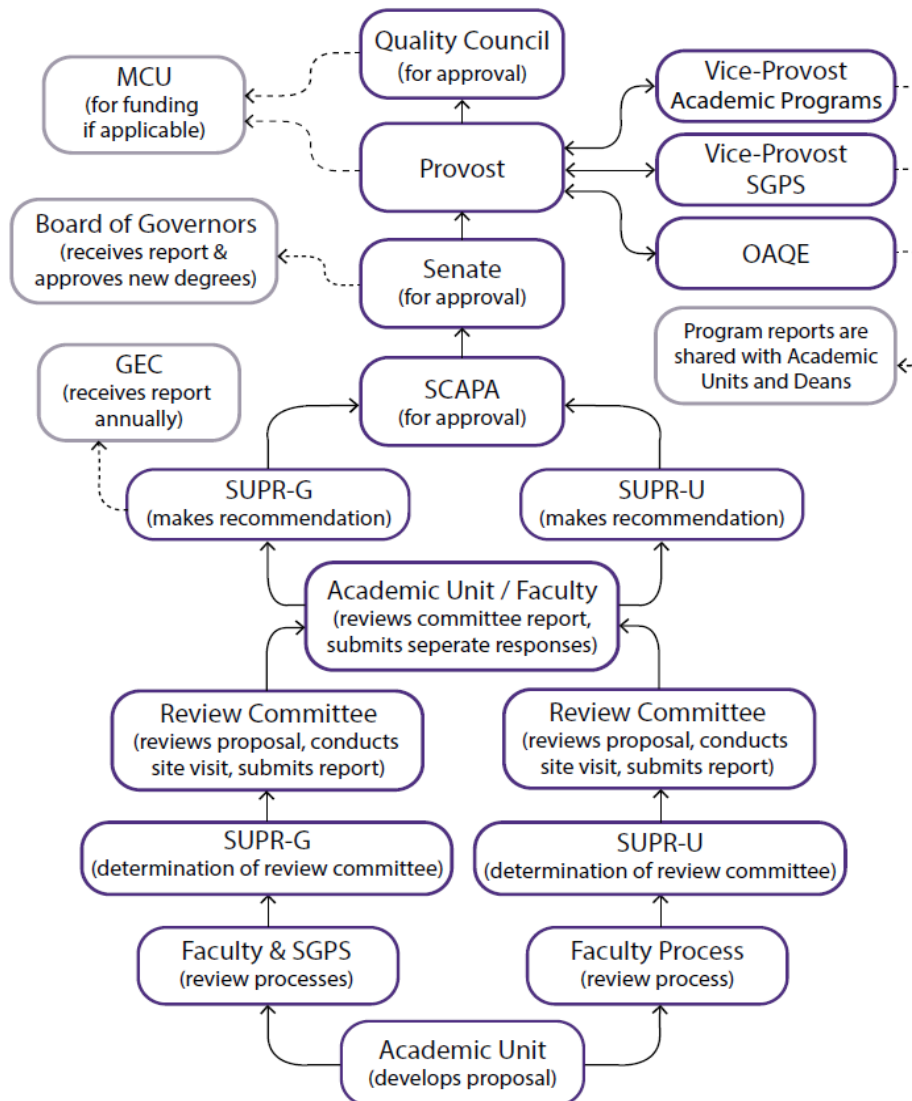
Quality Council
(for approval)

MCU
(for funding if applicable)

Vice-Provost Academic Programs

Provost

Vice-Provost SGPS

OAQE

Board of Governors
(receives report & approves new degrees)

Senate
(for approval)

Program reports are shared with Academic Units and Deans

GEC
(receives report annually)

SCAPA
(for approval)

SUPR-G
(makes recommendation)

SUPR-U
(makes recommendation)

Academic Unit / Faculty
(reviews committee report, submits seperate responses)

Review Committee
(reviews proposal, conducts site visit, submits report)

Review Committee
(reviews proposal, conducts site visit, submits report)

SUPR-G
(determination of review committee)

SUPR-U
(determination of review committee)

Faculty & SGPS
(review processes)

Faculty Process
(review process)

Academic Unit
(develops proposal)